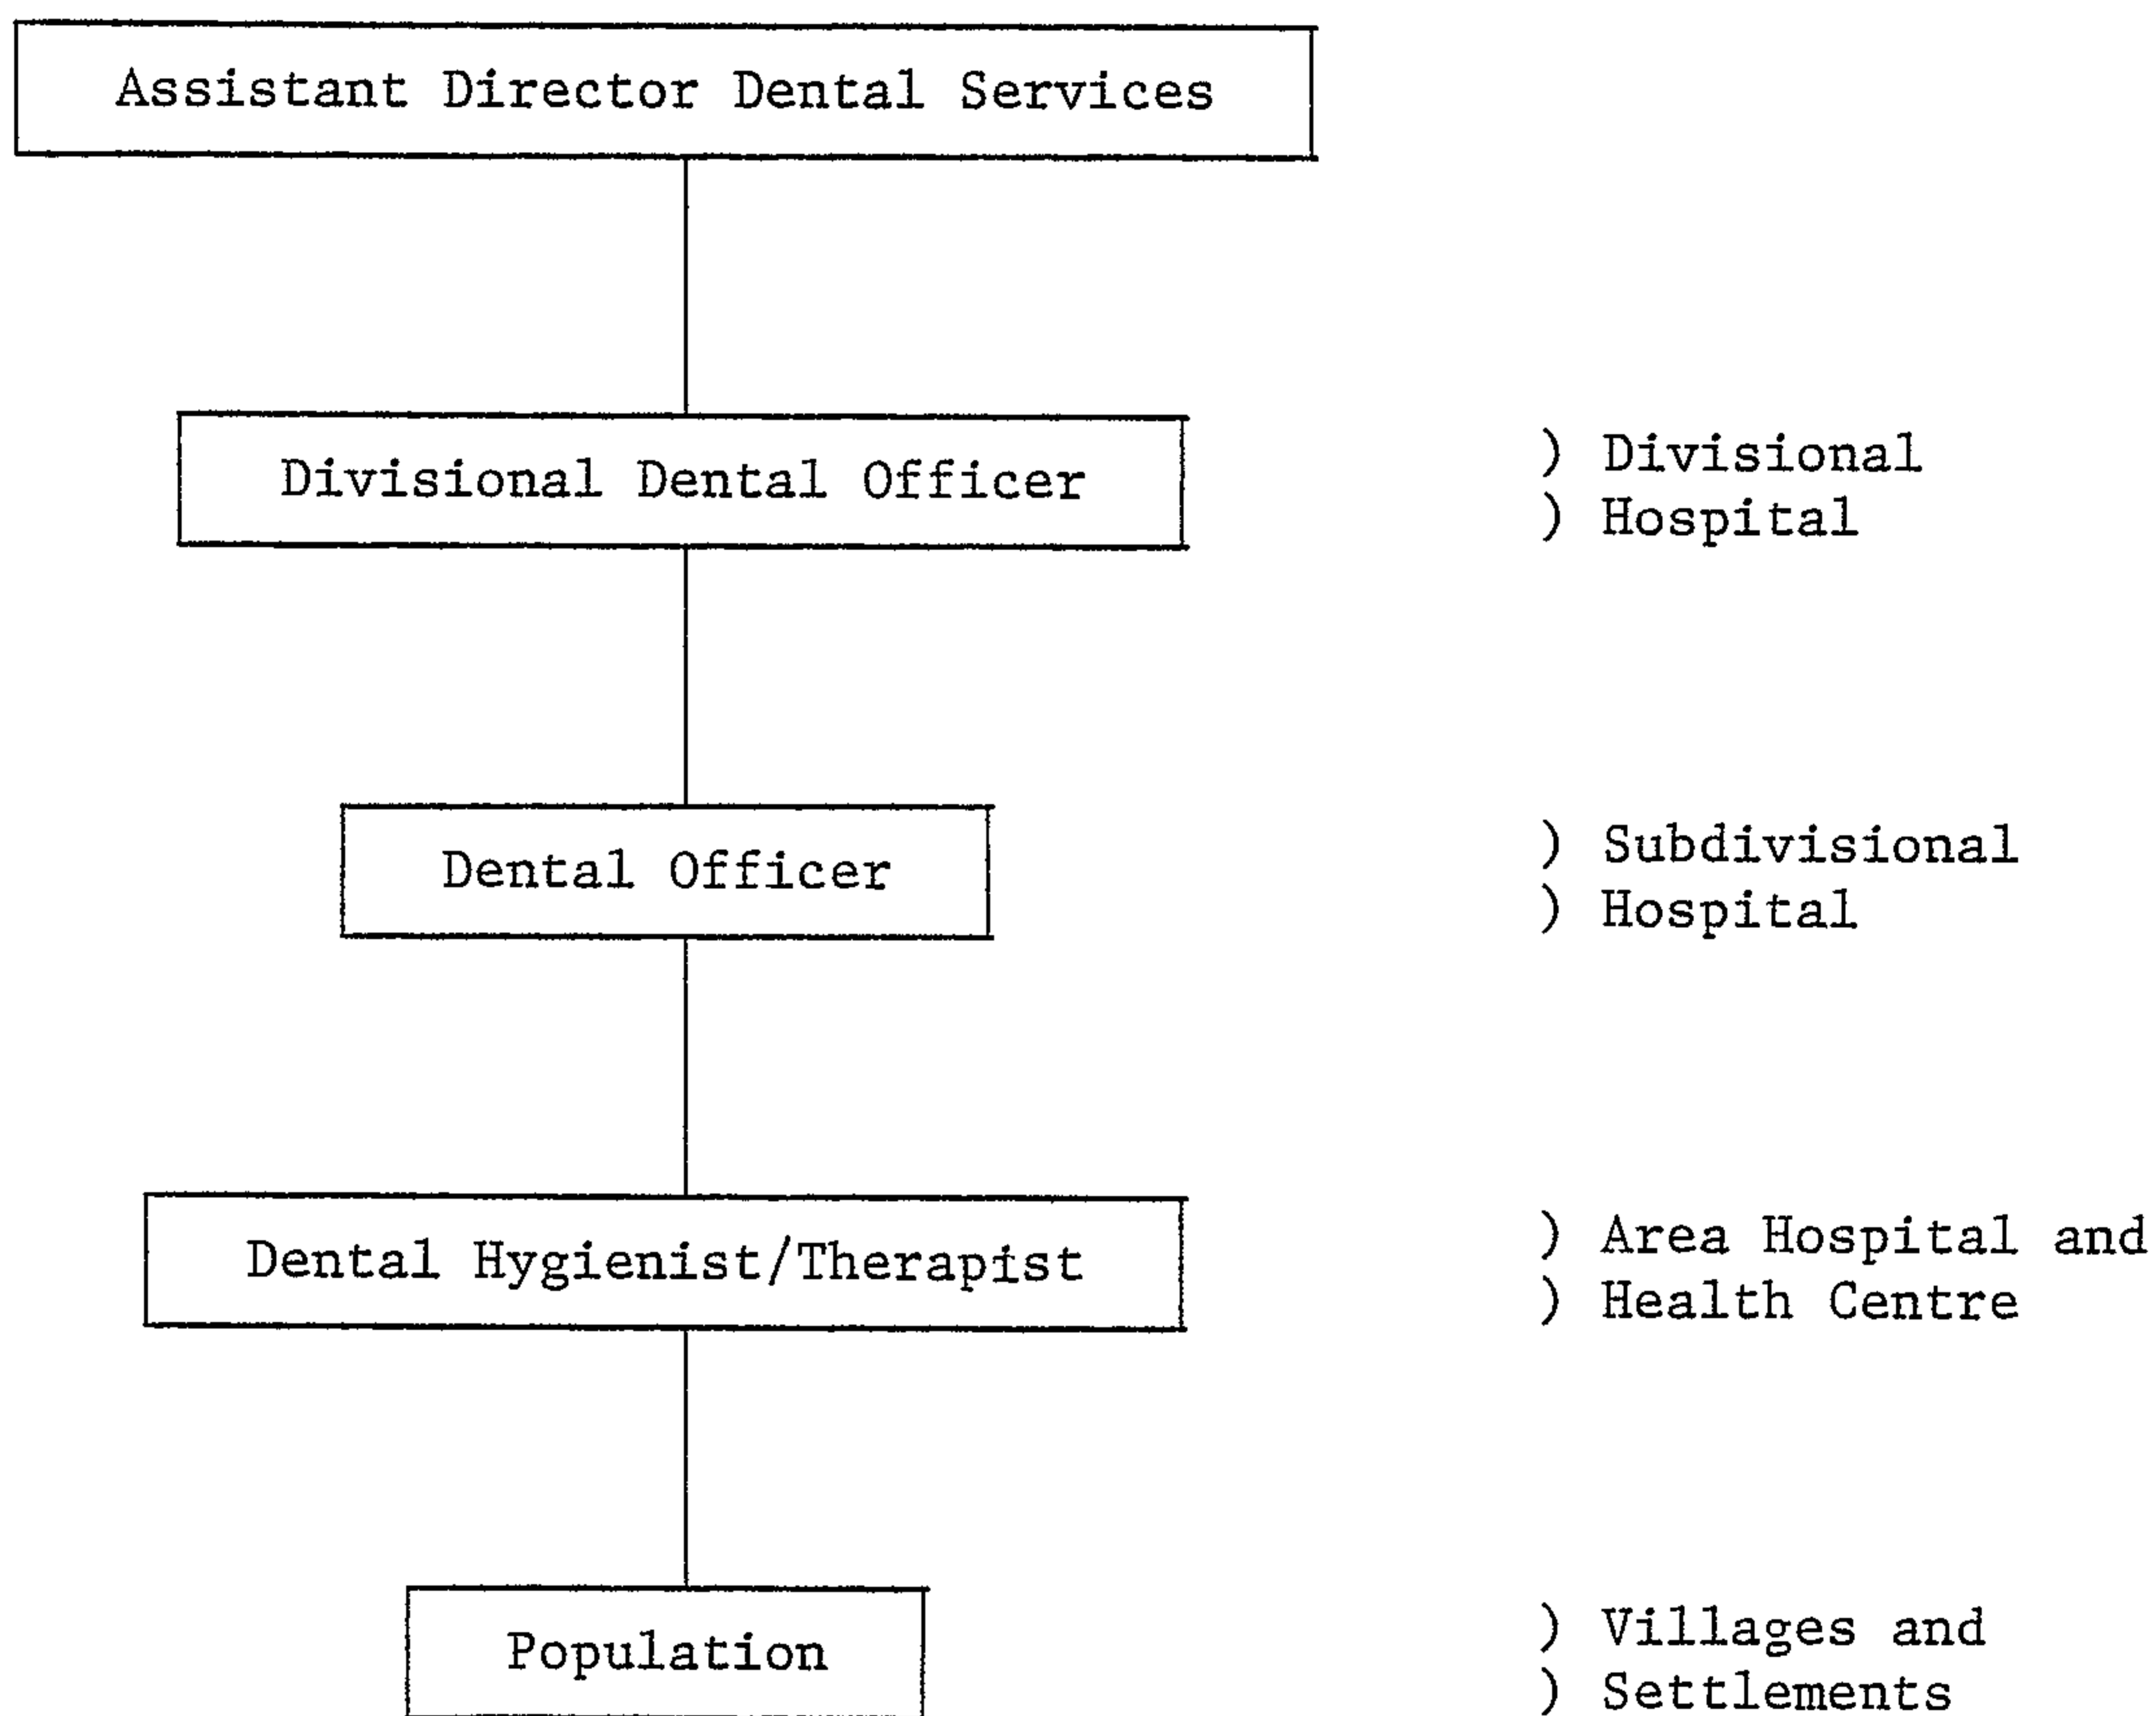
Assistant Director Dental Services

Divisional Dental Officer

) Divisional
) Hospital

Dental Officer

) Subdivisional
) Hospital

Dental Hygienist/Therapist

) Area Hospital and
) Health Centre

Population

) Villages and
) Settlements